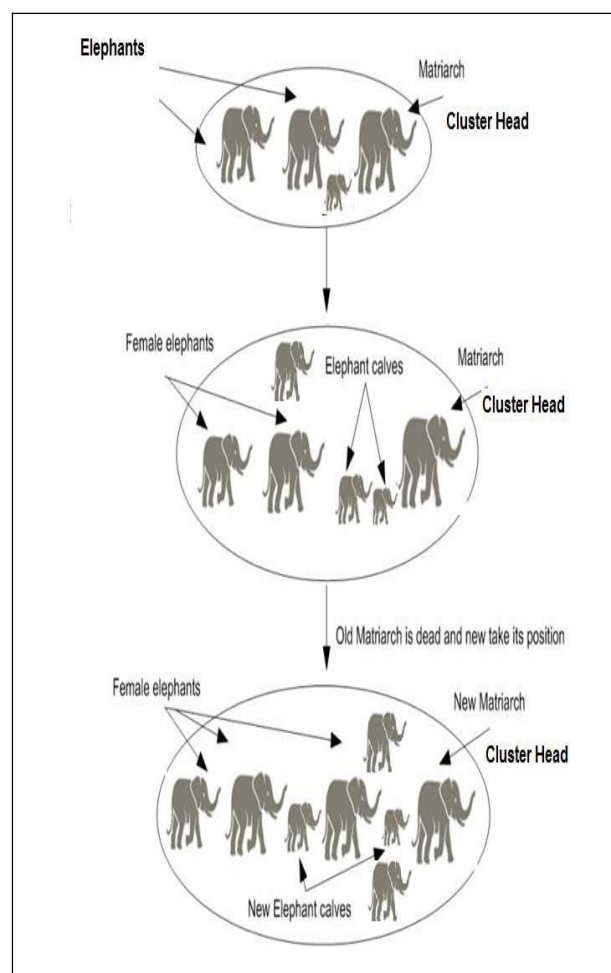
Elephants

Matriarch

Cluster Head

Female elephants

Elephant calves

Matriarch

Cluster Head

Old Matriarch is dead and new take its position

Female elephants

New Matriarch

Cluster Head

New Elephant calves